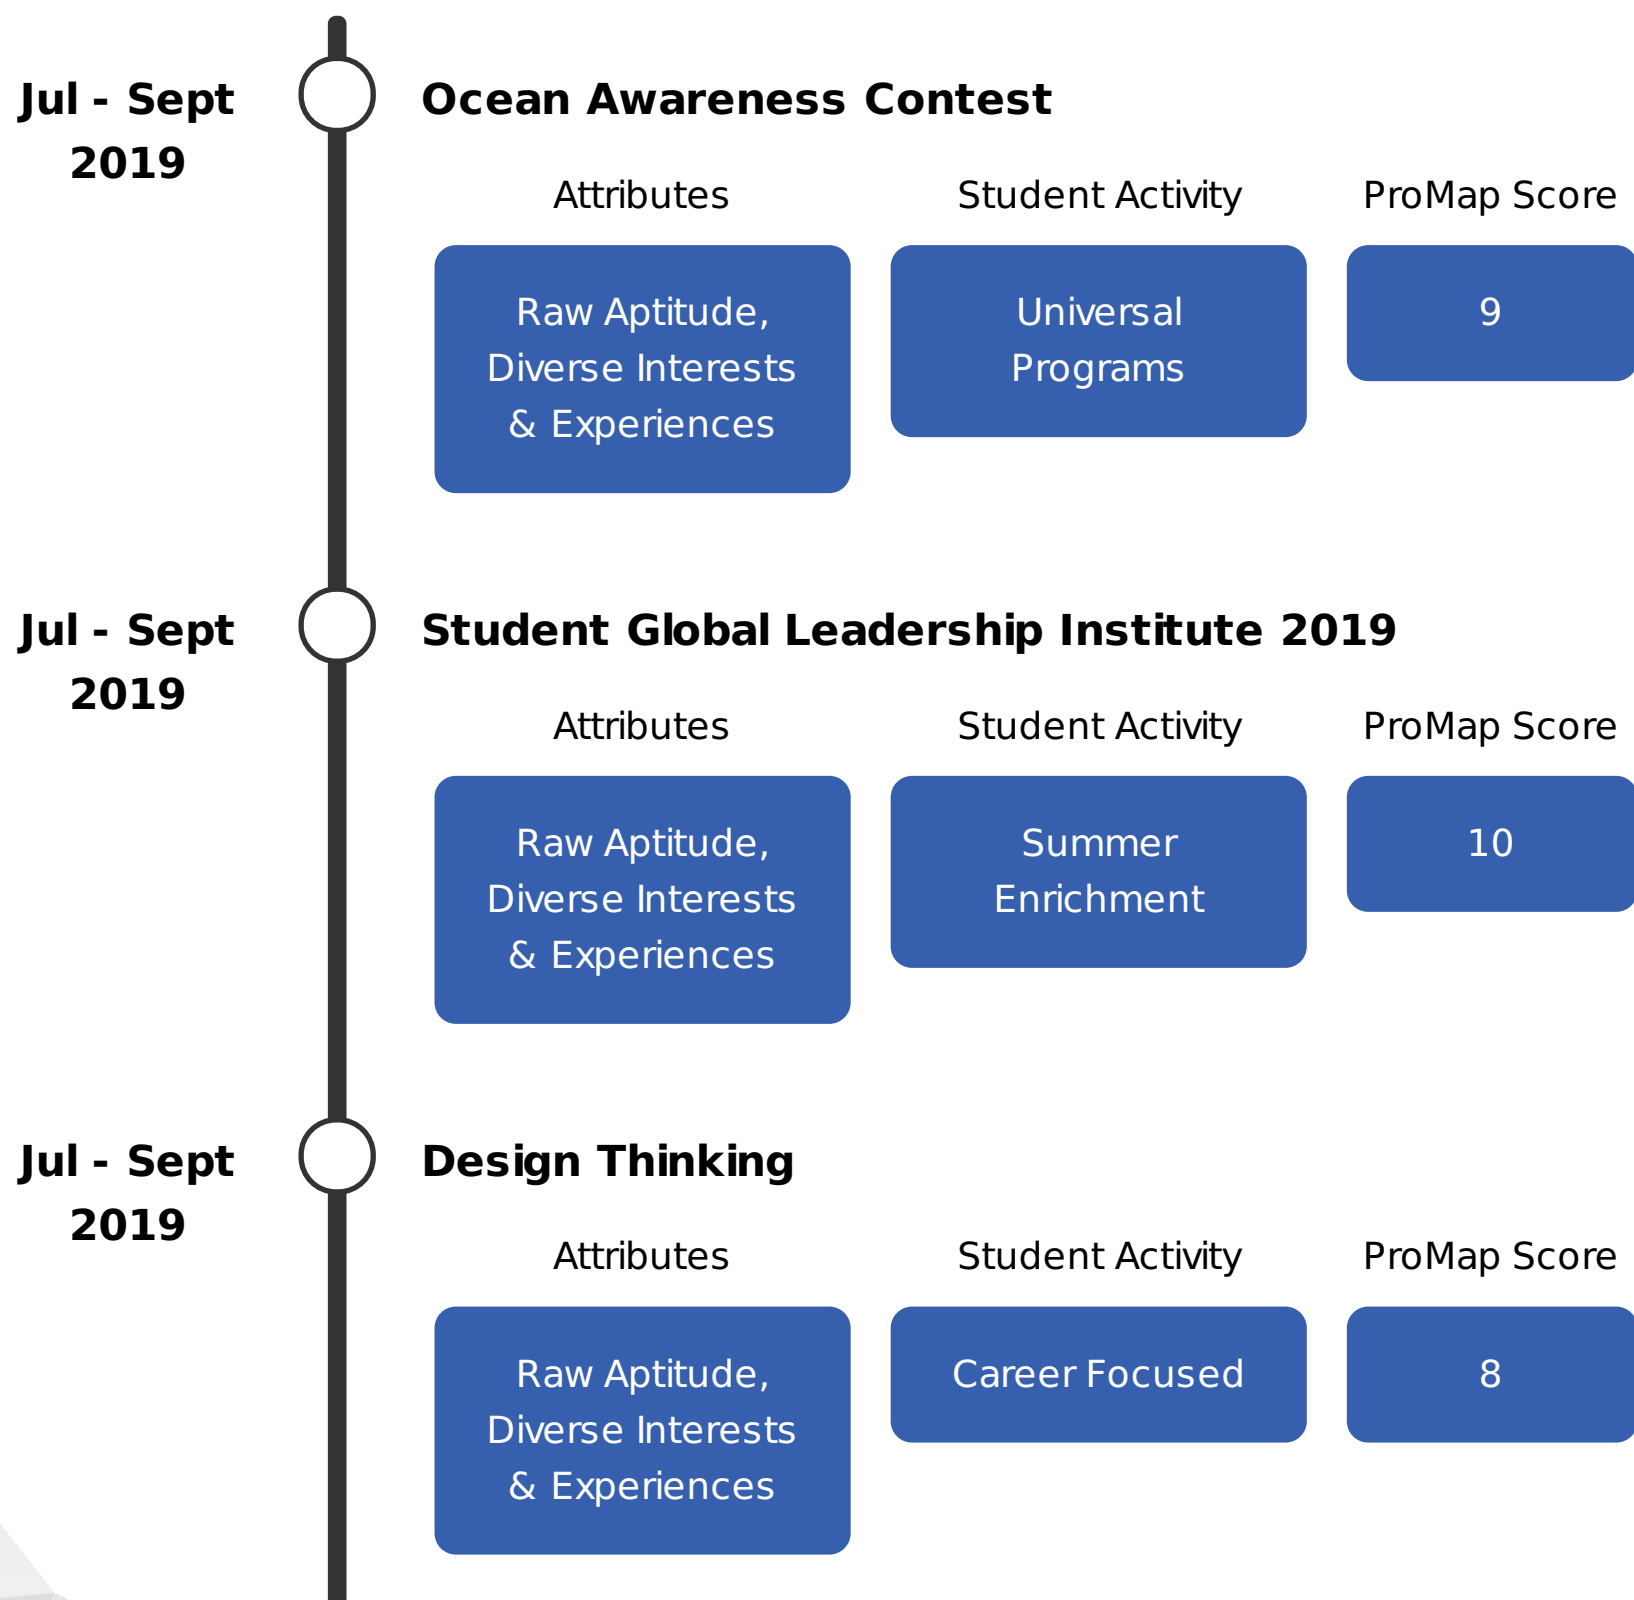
Jul - Sept 2019

Ocean Awareness Contest

Attributes

Student Activity

ProMap Score

Raw Aptitude, Diverse Interests & Experiences

Universal Programs

9

Jul - Sept 2019

Student Global Leadership Institute 2019

Attributes

Student Activity

ProMap Score

Raw Aptitude, Diverse Interests & Experiences

Summer Enrichment

10

Jul - Sept 2019

Design Thinking

Attributes

Student Activity

ProMap Score

Raw Aptitude, Diverse Interests & Experiences

Career Focused

8